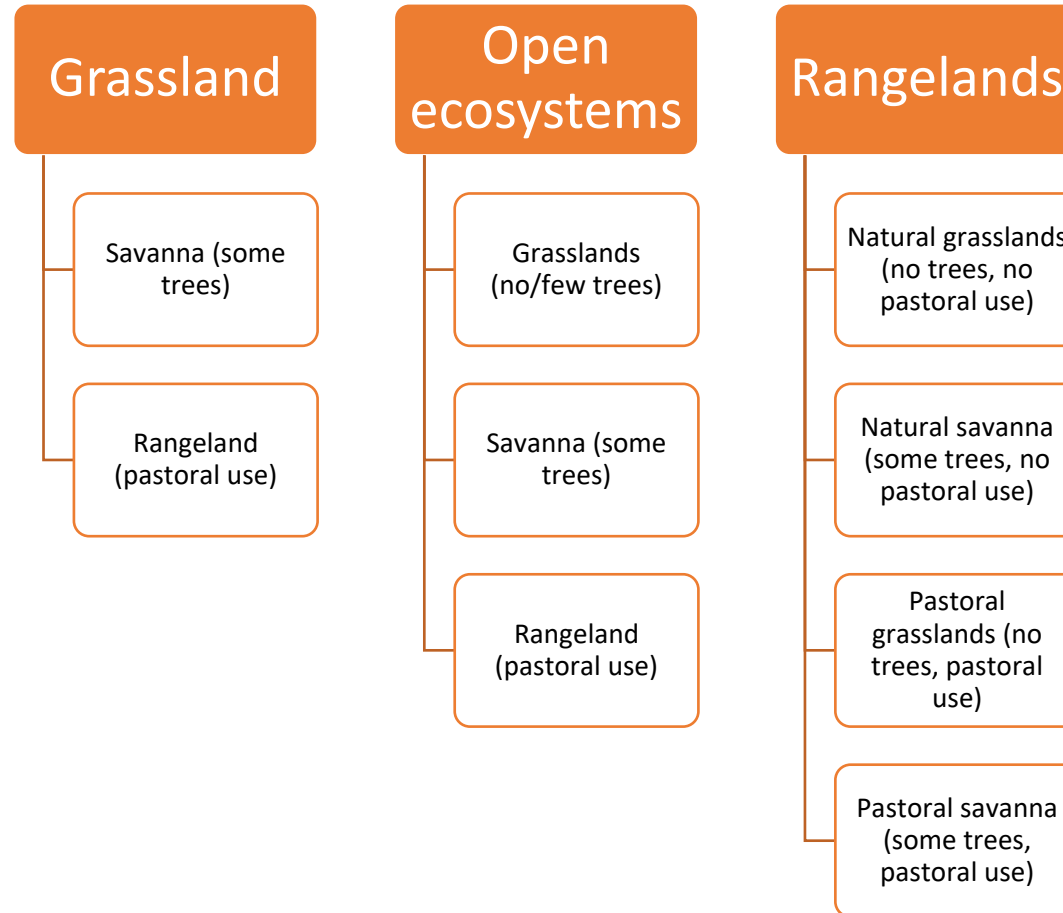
Grassland

Savanna (some trees)

Rangeland (pastoral use)

Open ecosystems

Grasslands (no/few trees)

Savanna (some trees)

Rangeland (pastoral use)

Rangelands

Natural grasslands (no trees, no pastoral use)

Natural savanna (some trees, no pastoral use)

Pastoral grasslands (no trees, pastoral use)

Pastoral savanna (some trees, pastoral use)